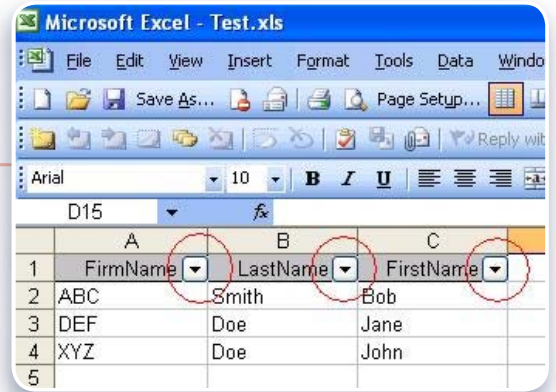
Microsoft Excel - Test.xls

File Edit View Insert Format Tools Data Windo

Save As... Page Setup...

Reply wit

Arial 10 B I U

D15 fx

|   | A | B | C |
|---|---|---|---|
| 1 | FirmName | LastName | FirstName |
| 2 | ABC | Smith | Bob |
| 3 | DEF | Doe | Jane |
| 4 | XYZ | Doe | John |
| 5 | | | |